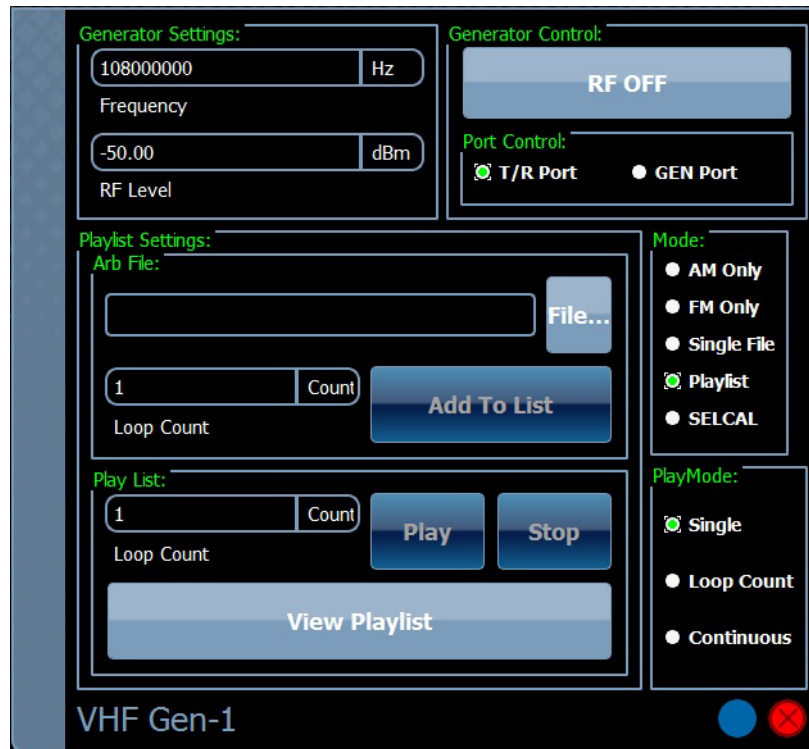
Generator Settings:

108000000 Hz

Frequency

-50.00 dBm

RF Level

Generator Control:

RF OFF

Port Control:

T/R Port

GEN Port

Playlist Settings:

Arb File:

File...

1 Count

Loop Count

Add To List

Play List:

1 Count

Loop Count

Play

Stop

View Playlist

Mode:

AM Only

FM Only

Single File

Playlist

SELCAL

PlayMode:

Single

Loop Count

Continuous

VHF Gen-1